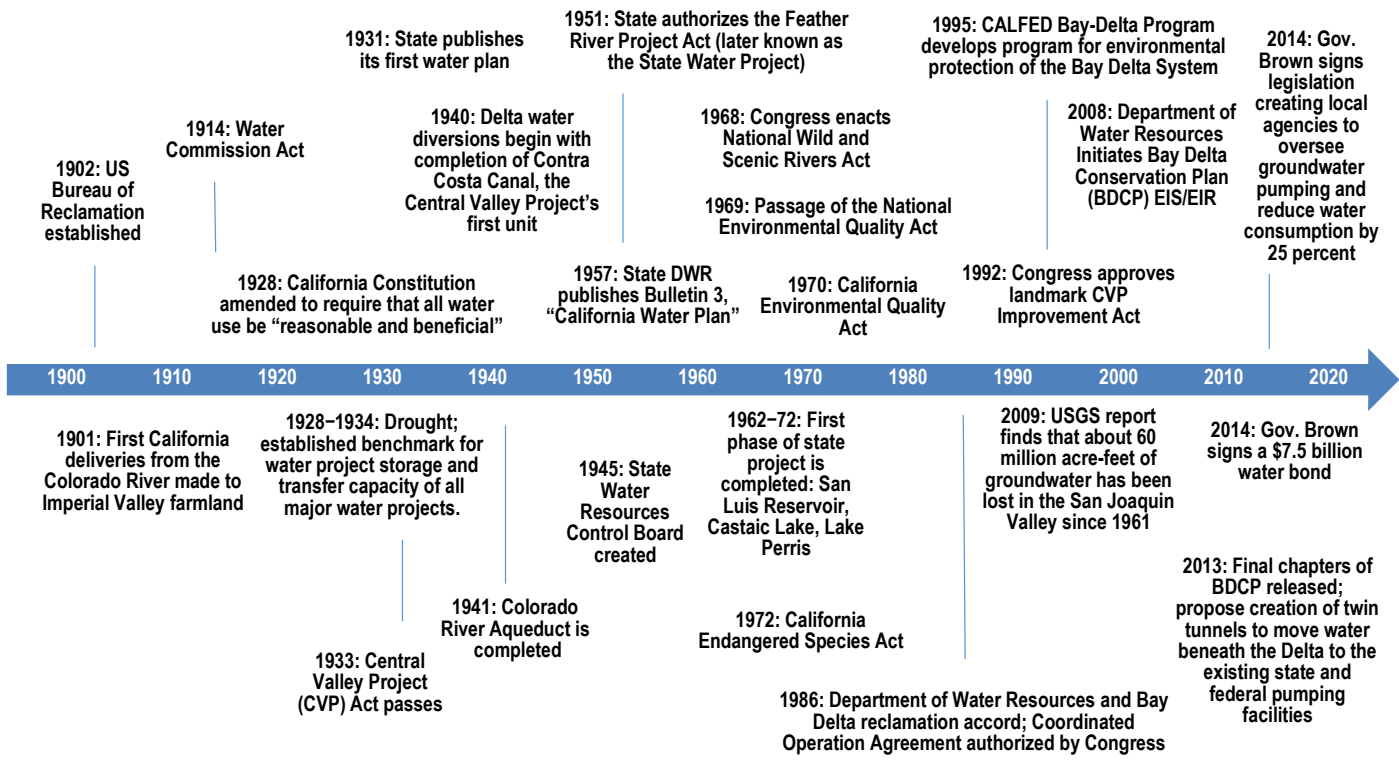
1902: US Bureau of Reclamation established

1914: Water Commission Act

1931: State publishes its first water plan

1940: Delta water diversions begin with completion of Contra Costa Canal, the Central Valley Project's first unit

1928: California Constitution amended to require that all water use be "reasonable and beneficial"

1951: State authorizes the Feather River Project Act (later known as the State Water Project)

1957: State DWR publishes Bulletin 3, "California Water Plan"

1968: Congress enacts National Wild and Scenic Rivers Act

1969: Passage of the National Environmental Quality Act

1970: California Environmental Quality Act

1995: CALFED Bay-Delta Program develops program for environmental protection of the Bay Delta System

2008: Department of Water Resources Initiates Bay Delta Conservation Plan (BDCP) EIS/EIR

1992: Congress approves landmark CVP Improvement Act

2014: Gov. Brown signs legislation creating local agencies to oversee groundwater pumping and reduce water consumption by 25 percent

1900 1910 1920 1930 1940 1950 1960 1970 1980 1990 2000 2010 2020

1901: First California deliveries from the Colorado River made to Imperial Valley farmland

1928−1934: Drought; established benchmark for water project storage and transfer capacity of all major water projects.

1933: Central Valley Project (CVP) Act passes

1941: Colorado River Aqueduct is completed

1945: State Water Resources Control Board created

1962−72: First phase of state project is completed: San Luis Reservoir, Castaic Lake, Lake Perris

1972: California Endangered Species Act

1986: Department of Water Resources and Bay Delta reclamation accord; Coordinated Operation Agreement authorized by Congress

2009: USGS report finds that about 60 million acre-feet of groundwater has been lost in the San Joaquin Valley since 1961

2014: Gov. Brown signs a $7.5 billion water bond

2013: Final chapters of BDCP released; propose creation of twin tunnels to move water beneath the Delta to the existing state and federal pumping facilities